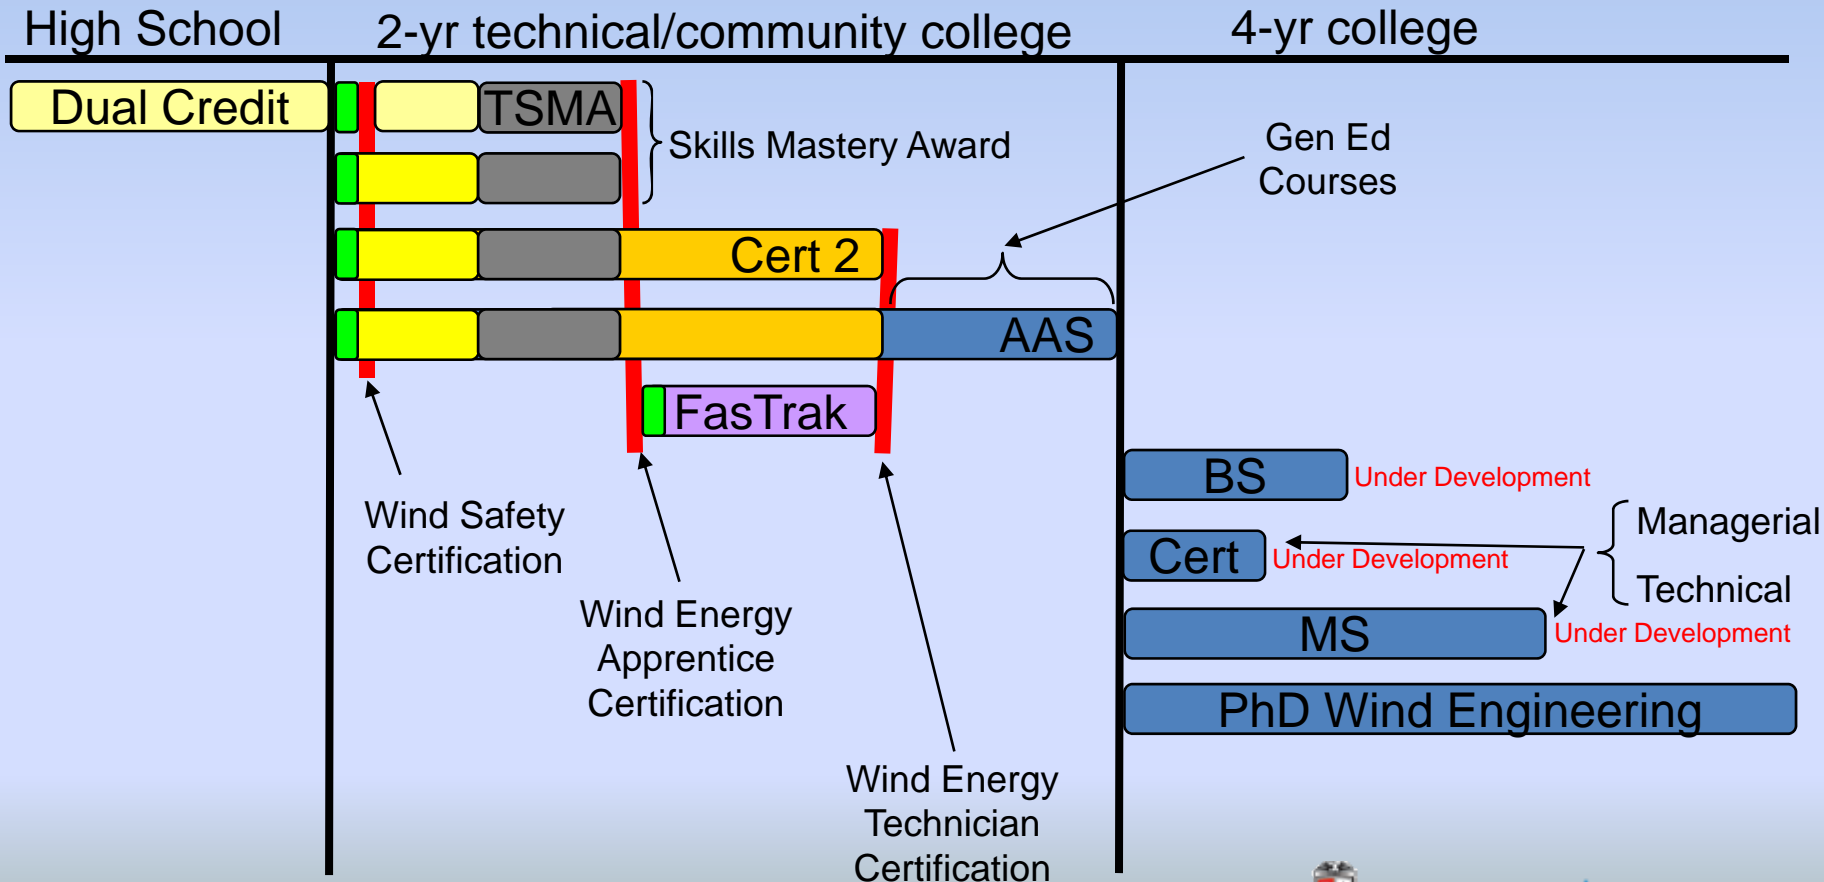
High School

2-yr technical/community college

4-yr college

Dual Credit

TSMA

Skills Mastery Award

Gen Ed Courses

Cert 2

AAS

FasTrak

BS

Under Development

Cert

Under Development

Managerial

Technical

MS

Under Development

PhD Wind Engineering

Wind Safety Certification

Wind Energy Apprentice Certification

Wind Energy Technician Certification